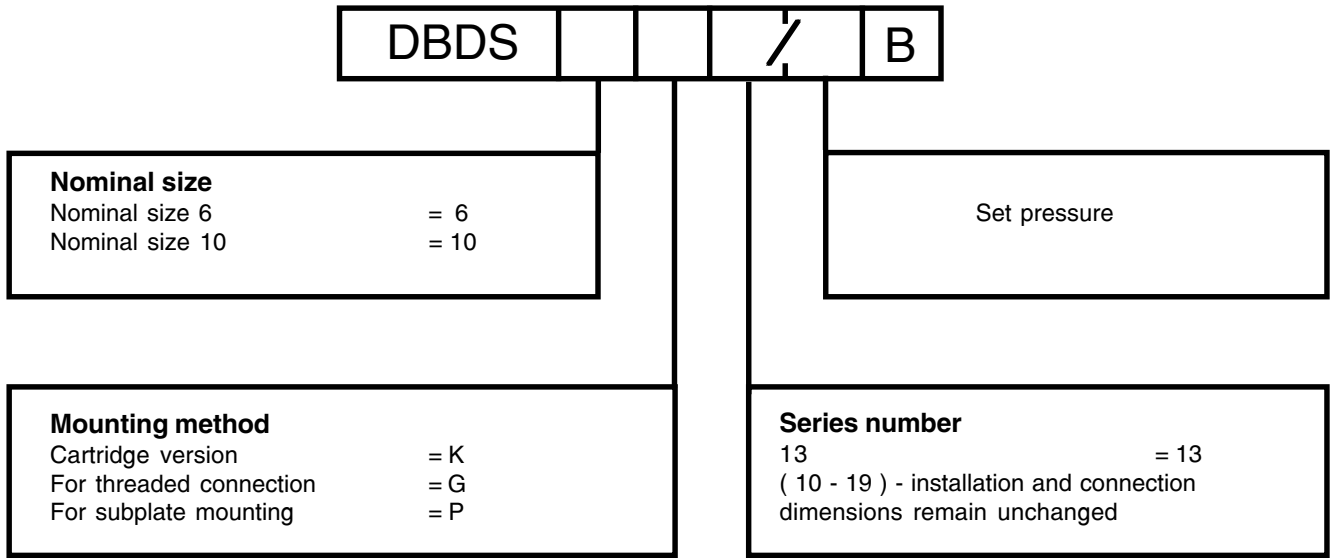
DBDS / B

**Nominal size**
Nominal size 6 = 6
Nominal size 10 = 10

Set pressure

**Mounting method**
Cartridge version = K
For threaded connection = G
For subplate mounting = P

**Series number**
13 = 13
( 10 - 19 ) - installation and connection dimensions remain unchanged